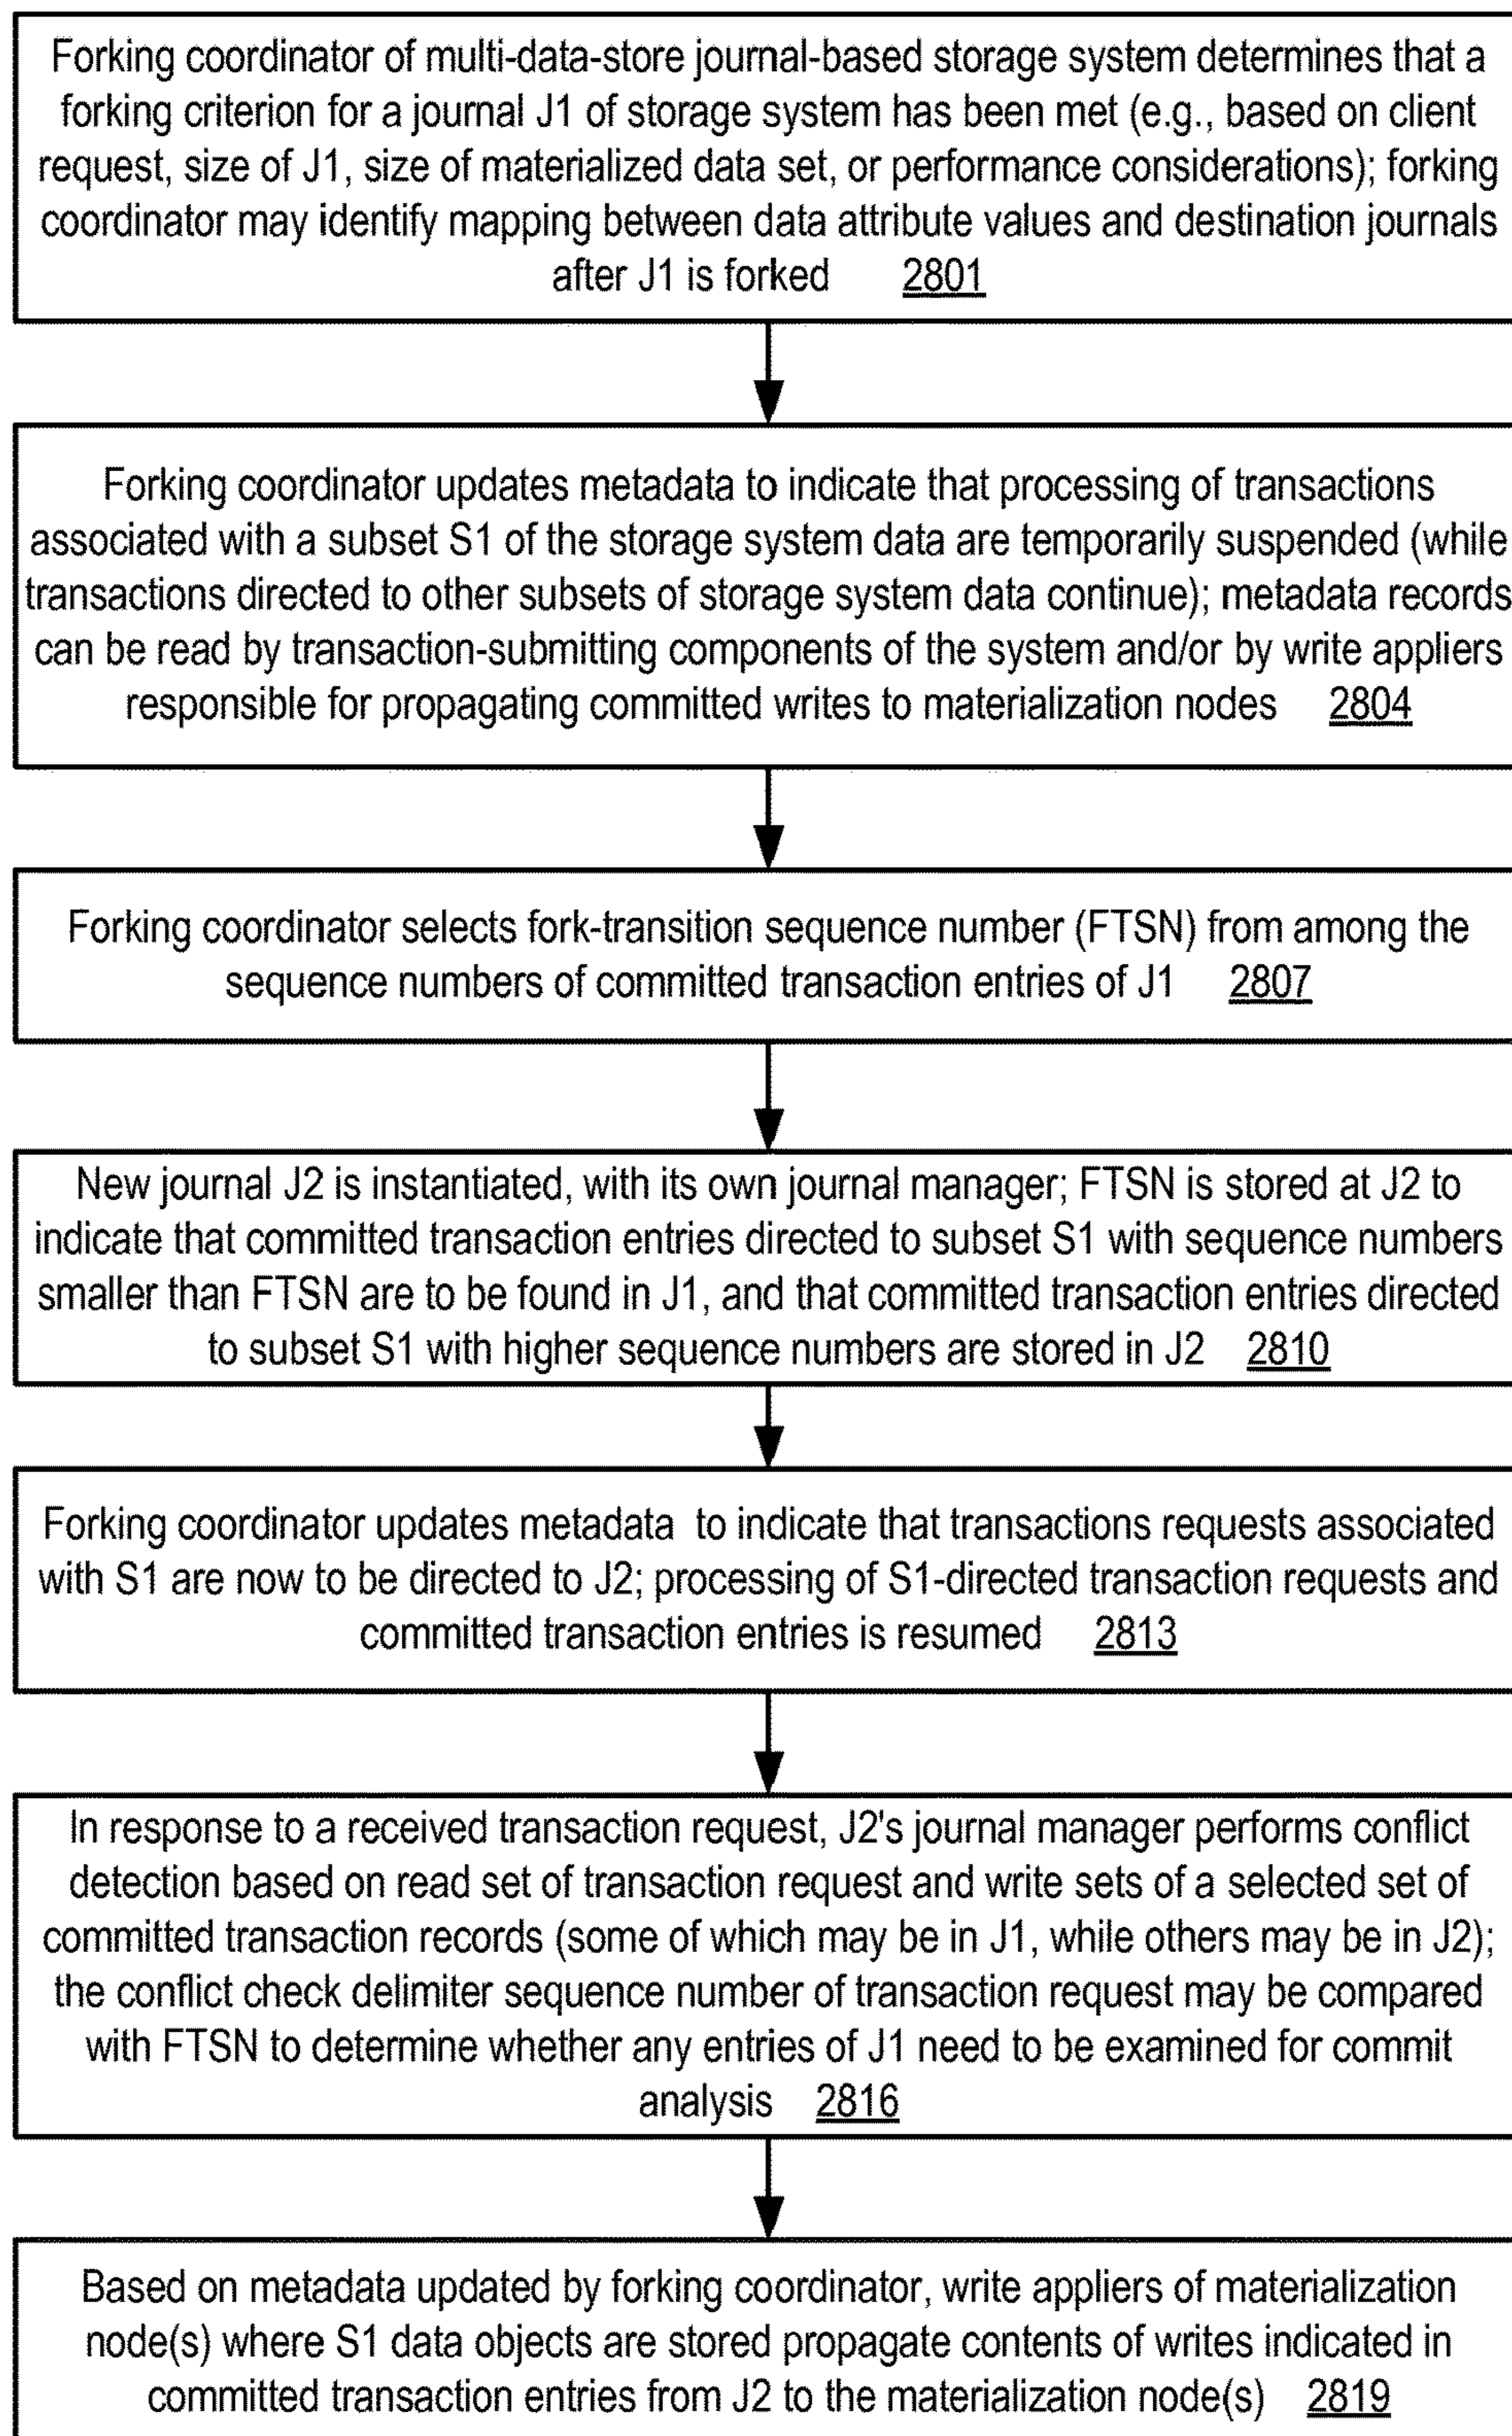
Forking coordinator of multi-data-store journal-based storage system determines that a forking criterion for a journal J1 of storage system has been met (e.g., based on client request, size of J1, size of materialized data set, or performance considerations); forking coordinator may identify mapping between data attribute values and destination journals after J1 is forked 2801

Forking coordinator updates metadata to indicate that processing of transactions associated with a subset S1 of the storage system data are temporarily suspended (while transactions directed to other subsets of storage system data continue); metadata records can be read by transaction-submitting components of the system and/or by write appliers responsible for propagating committed writes to materialization nodes 2804

Forking coordinator selects fork-transition sequence number (FTSN) from among the sequence numbers of committed transaction entries of J1 2807

New journal J2 is instantiated, with its own journal manager; FTSN is stored at J2 to indicate that committed transaction entries directed to subset S1 with sequence numbers smaller than FTSN are to be found in J1, and that committed transaction entries directed to subset S1 with higher sequence numbers are stored in J2 2810

Forking coordinator updates metadata to indicate that transactions requests associated with S1 are now to be directed to J2; processing of S1-directed transaction requests and committed transaction entries is resumed 2813

In response to a received transaction request, J2's journal manager performs conflict detection based on read set of transaction request and write sets of a selected set of committed transaction records (some of which may be in J1, while others may be in J2); the conflict check delimiter sequence number of transaction request may be compared with FTSN to determine whether any entries of J1 need to be examined for commit analysis 2816

Based on metadata updated by forking coordinator, write appliers of materialization node(s) where S1 data objects are stored propagate contents of writes indicated in committed transaction entries from J2 to the materialization node(s) 2819